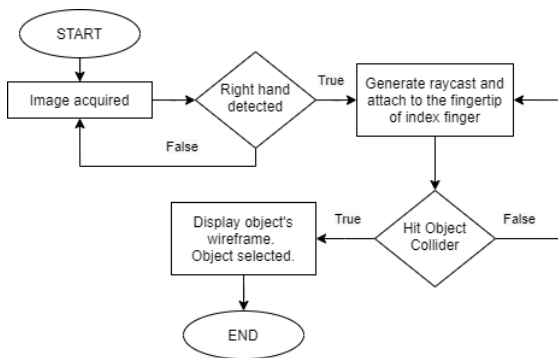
START

Image acquired

Right hand detected

True

False

Generate raycast and attach to the fingertip of index finger

Hit Object Collider

True

False

Display object's wireframe. Object selected.

END